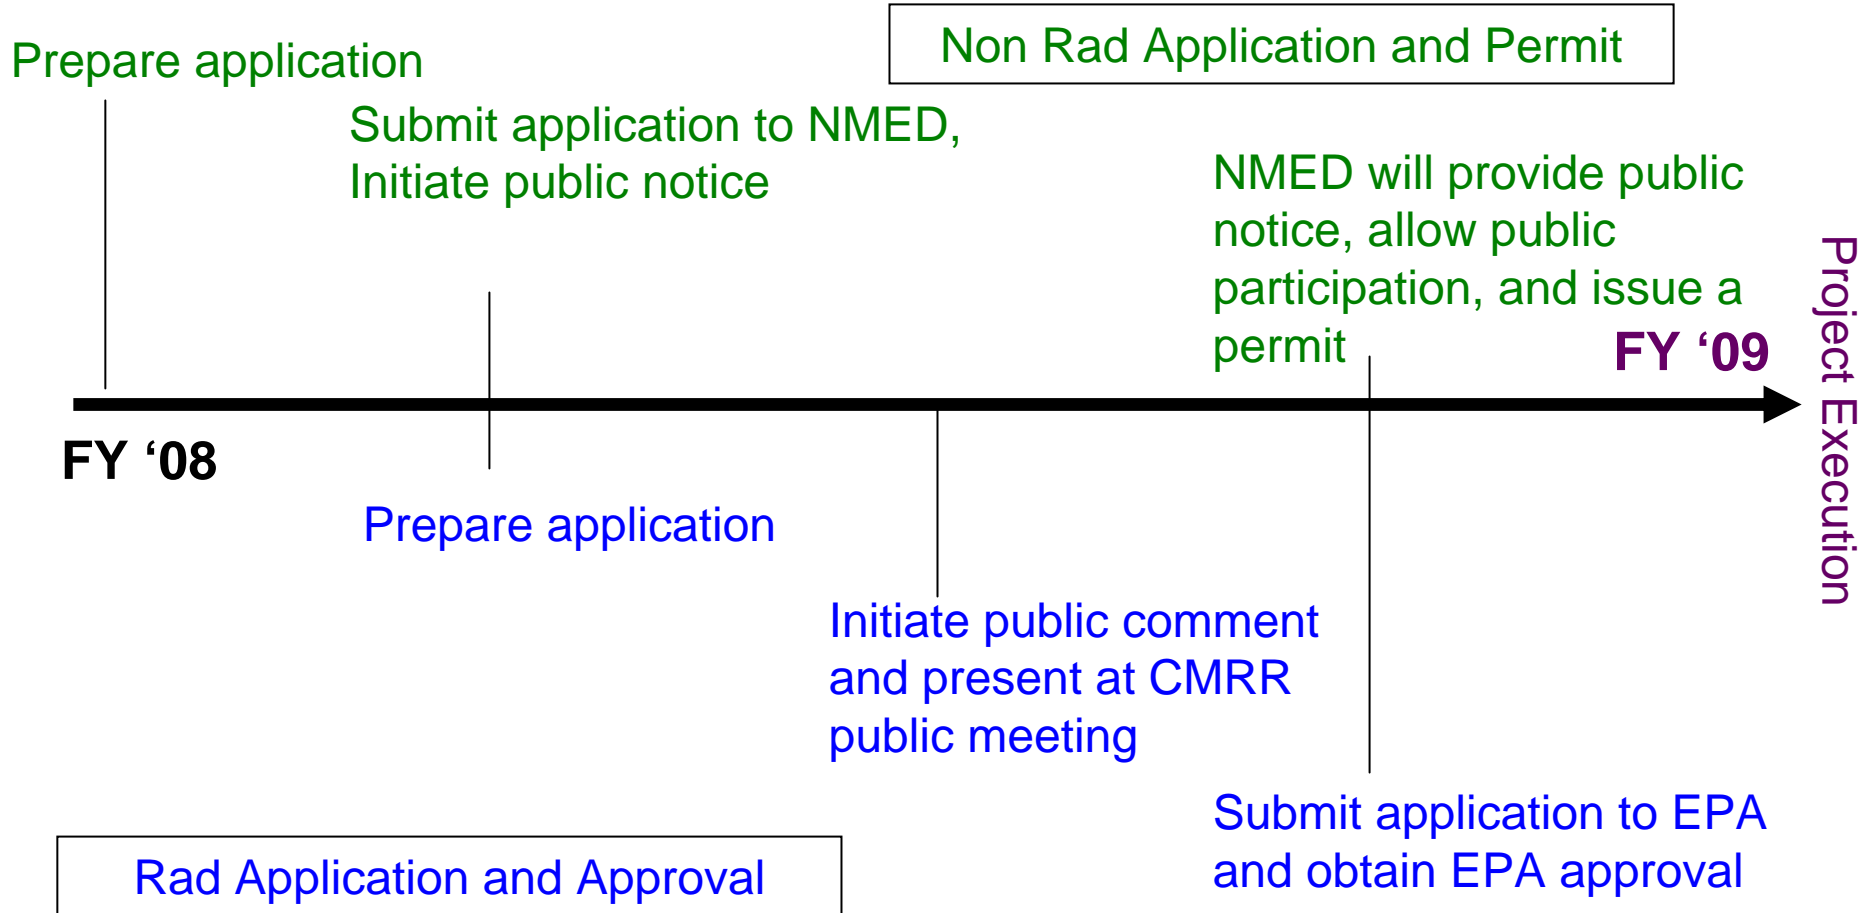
Non Rad Application and Permit

Prepare application

Submit application to NMED, Initiate public notice

NMED will provide public notice, allow public participation, and issue a permit

FY ‘09

Project Execution

FY ‘08

Prepare application

Initiate public comment and present at CMRR public meeting

Submit application to EPA and obtain EPA approval

Rad Application and Approval